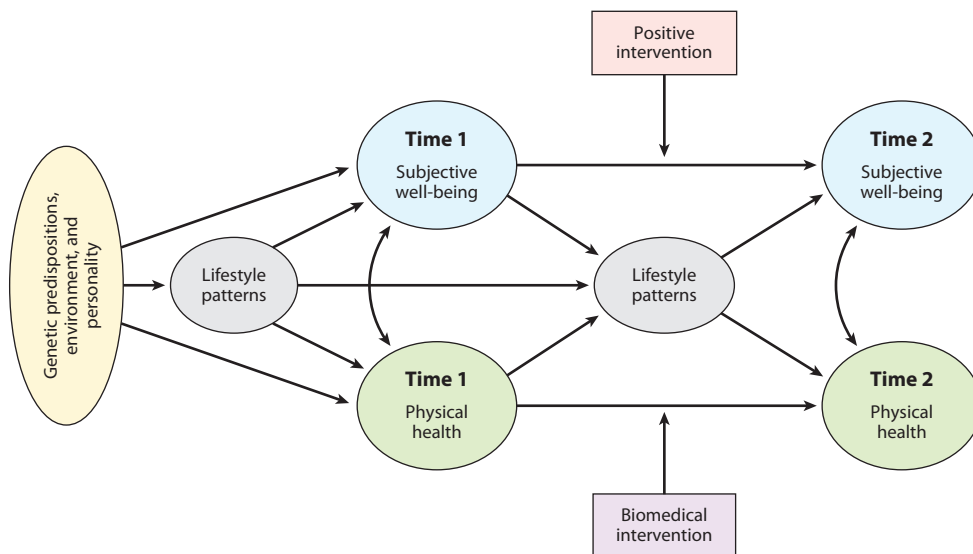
Positive intervention

Genetic predispositions, environment, and personality

Lifestyle patterns

Time 1
Subjective well-being

Time 1
Physical health

Lifestyle patterns

Time 2
Subjective well-being

Time 2
Physical health

Biomedical intervention